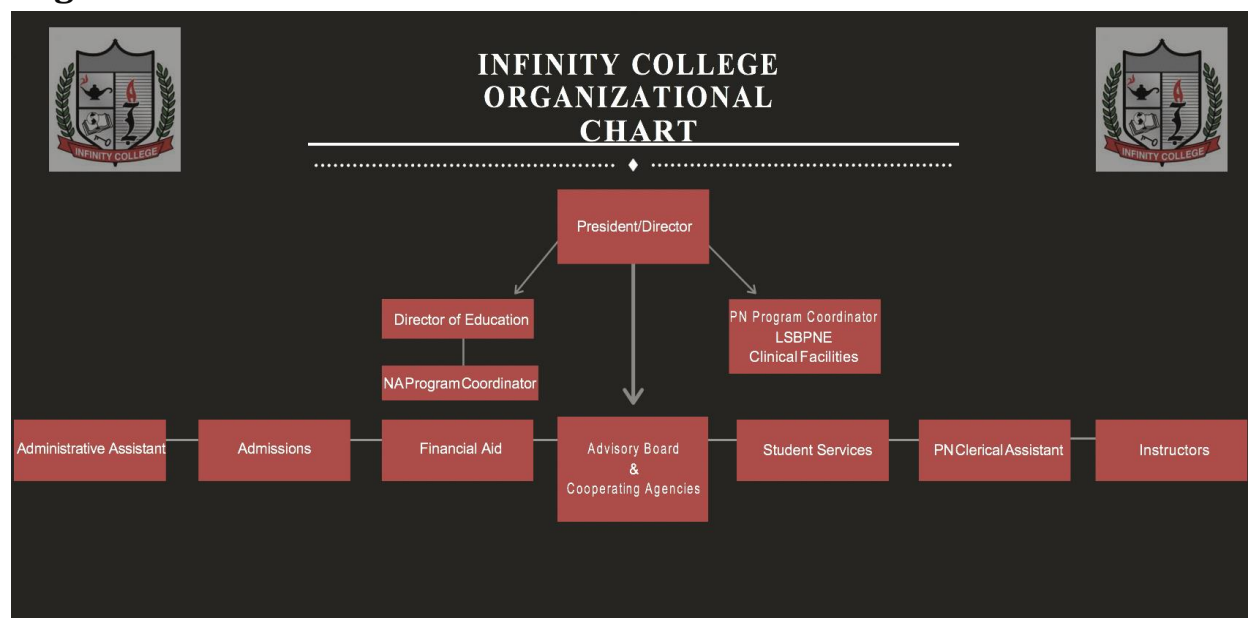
INFINITY COLLEGE

INFINITY COLLEGE

INFINITY COLLEGE ORGANIZATIONAL CHART

President/Director

Director of Education

NA Program Coordinator

PN Program Coordinator
LSBPNE
Clinical Facilities

Administrative Assistant

Admissions

Financial Aid

Advisory Board
&
Cooperating Agencies

Student Services

PN Clerical Assistant

Instructors